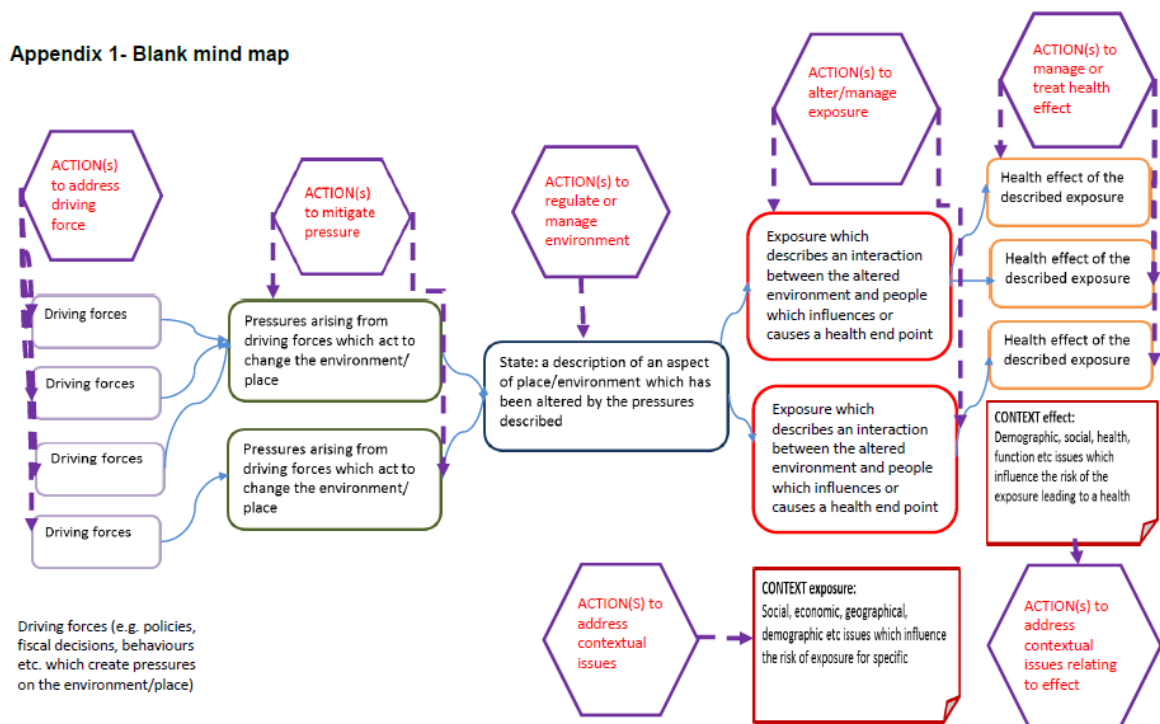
Appendix 1- Blank mind map

ACTION(s) to address driving force

ACTION(s) to mitigate pressure

ACTION(s) to regulate or manage environment

ACTION(s) to alter/manage exposure

ACTION(s) to manage or treat health effect

Driving forces

Driving forces

Driving forces

Driving forces

Pressures arising from driving forces which act to change the environment/ place

Pressures arising from driving forces which act to change the environment/ place

State: a description of an aspect of place/environment which has been altered by the pressures described

Exposure which describes an interaction between the altered environment and people which influences or causes a health end point

Exposure which describes an interaction between the altered environment and people which influences or causes a health end point

Health effect of the described exposure

Health effect of the described exposure

Health effect of the described exposure

CONTEXT effect:
Demographic, social, health, function etc issues which influence the risk of the exposure leading to a health

ACTION(S) to address contextual issues

CONTEXT exposure:
Social, economic, geographical, demographic etc issues which influence the risk of exposure for specific

ACTION(S) to address contextual issues relating to effect

Driving forces (e.g. policies, fiscal decisions, behaviours etc. which create pressures on the environment/place)